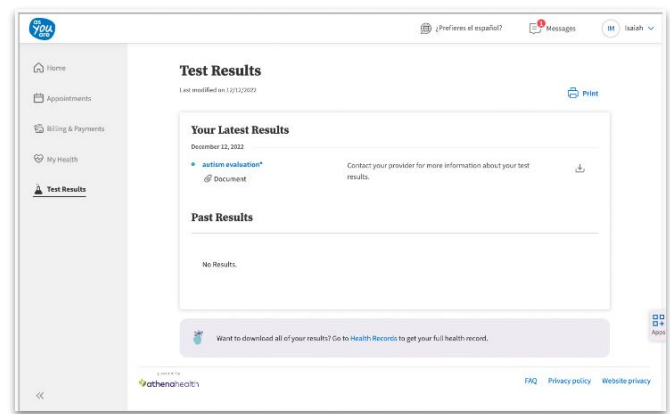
as you are

¿Prefieres el español?

1 Messages

IM Isaiah

Home

Appointments

Billing & Payments

My Health

Test Results

Test Results

Last modified on 12/12/2022

Print

Your Latest Results

December 12, 2022

autism evaluation*

Document

Contact your provider for more information about your test results.

Past Results

No Results.

Want to download all of your results? Go to Health Records to get your full health record.

powered by

athenahealth

FAQ Privacy policy Website privacy

Apps

«